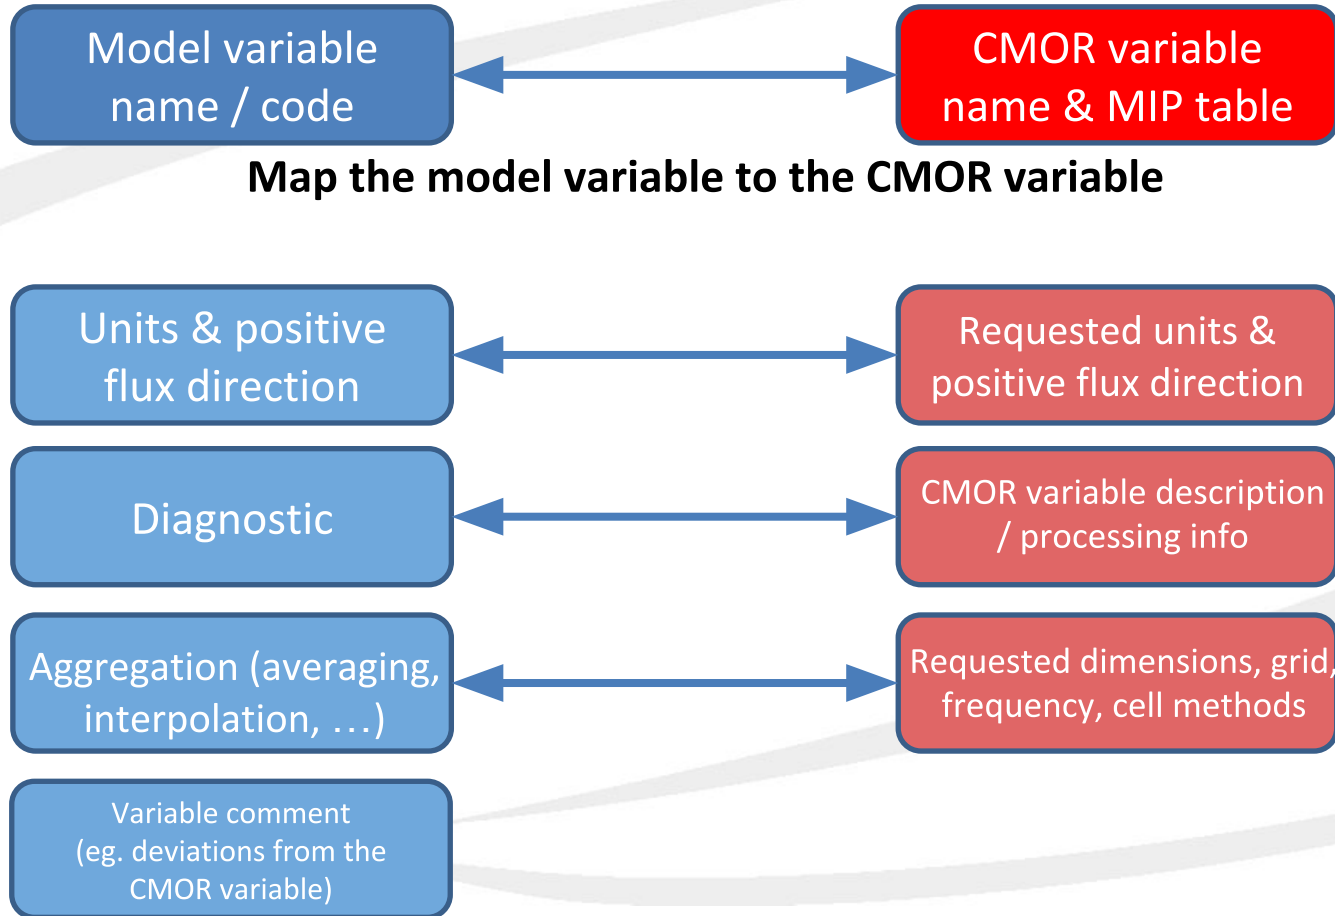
Model variable name / code

CMOR variable name & MIP table

Map the model variable to the CMOR variable

Units & positive flux direction

Requested units & positive flux direction

Diagnostic

CMOR variable description / processing info

Aggregation (averaging, interpolation, …)

Requested dimensions, grid, frequency, cell methods

Variable comment (eg. deviations from the CMOR variable)